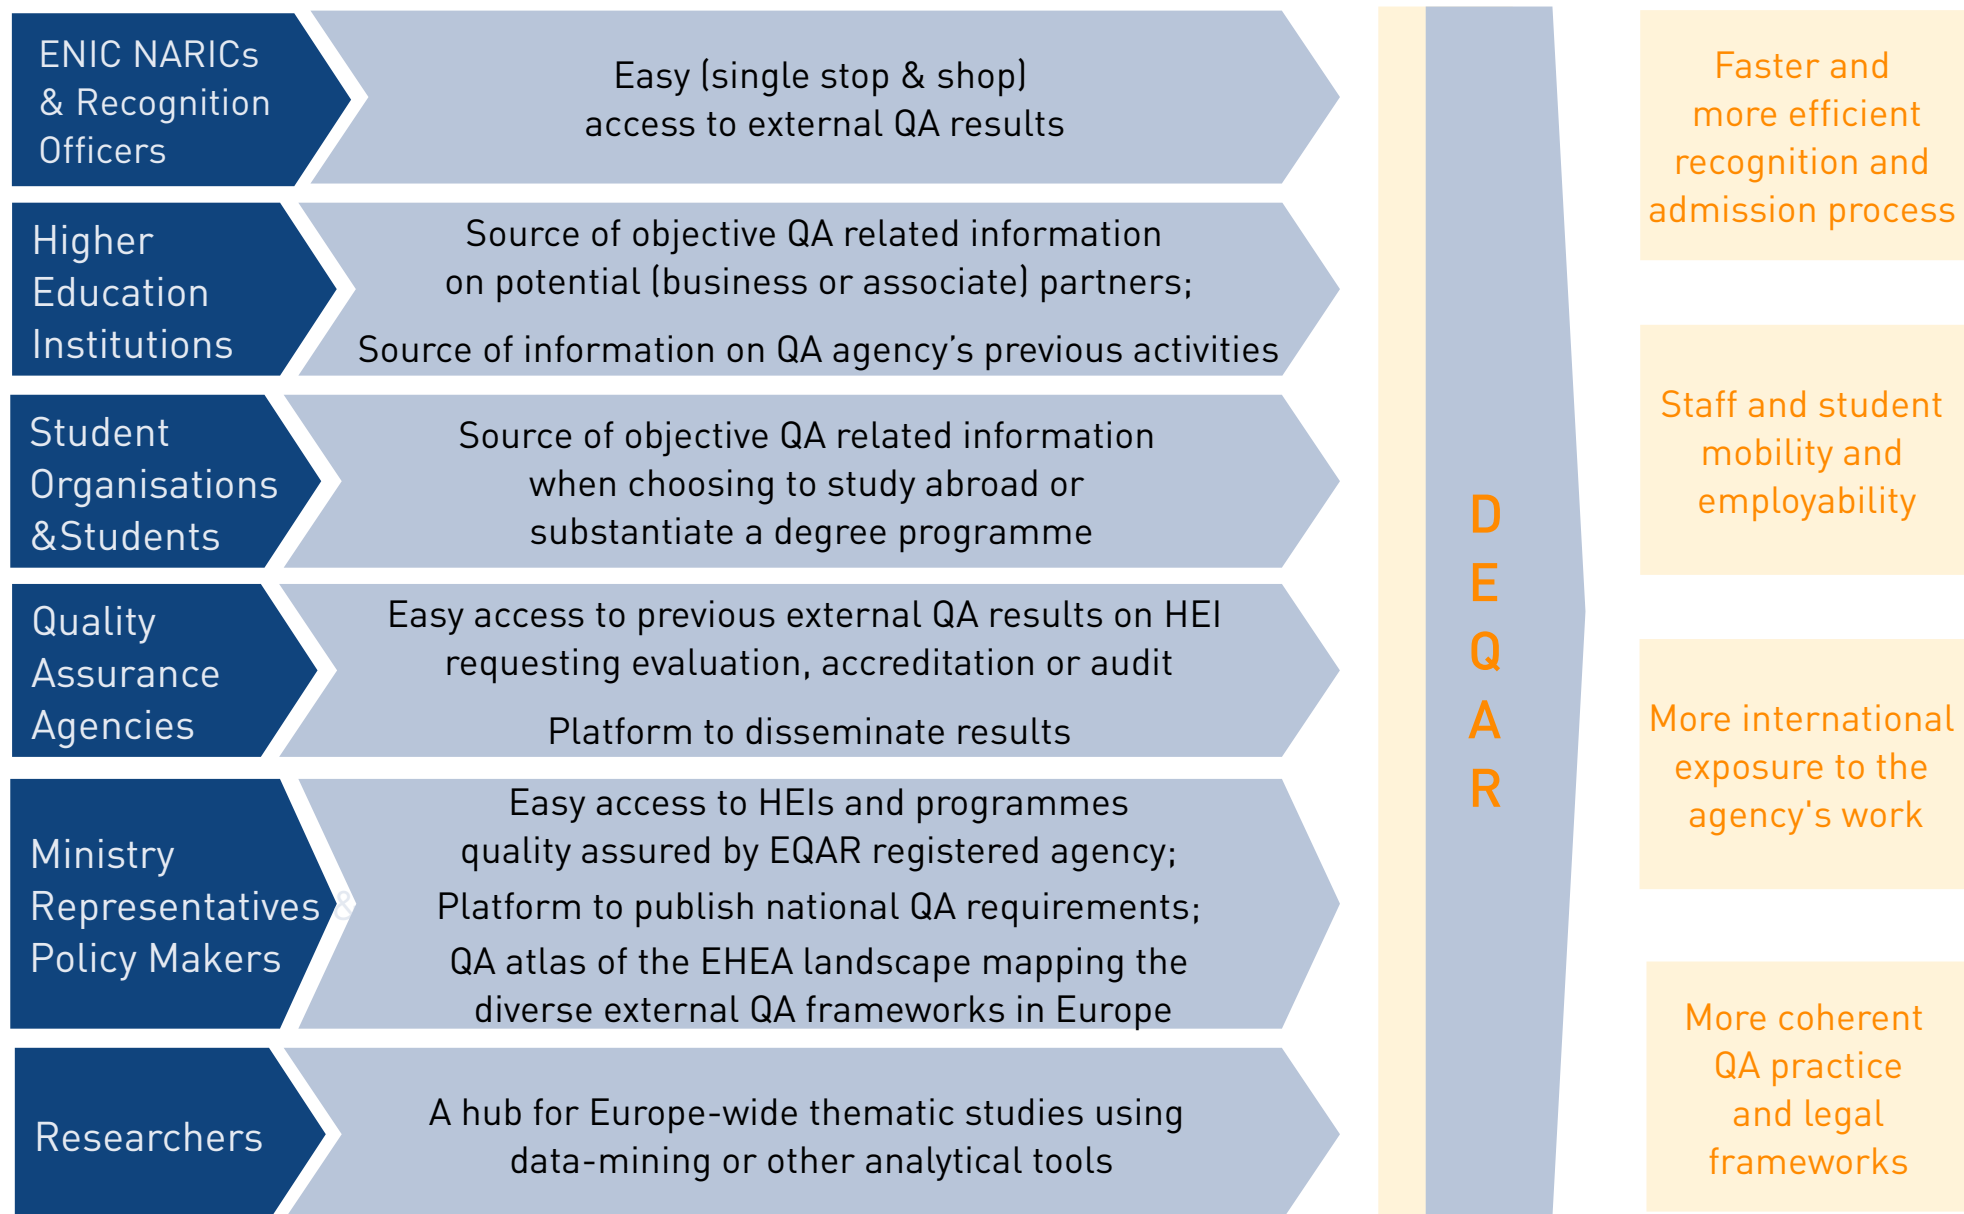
ENIC NARICs & Recognition Officers

Easy (single stop & shop) access to external QA results

Higher Education Institutions

Source of objective QA related information on potential (business or associate) partners;

Source of information on QA agency’s previous activities

Student Organisations &Students

Source of objective QA related information when choosing to study abroad or substantiate a degree programme

Quality Assurance Agencies

Easy access to previous external QA results on HEI requesting evaluation, accreditation or audit

Platform to disseminate results

Ministry Representatives & Policy Makers

Easy access to HEIs and programmes quality assured by EQAR registered agency;

Platform to publish national QA requirements;

QA atlas of the EHEA landscape mapping the diverse external QA frameworks in Europe

Researchers

A hub for Europe-wide thematic studies using data-mining or other analytical tools

DEQAR

Faster and more efficient recognition and admission process

Staff and student mobility and employability

More international exposure to the agency's work

More coherent QA practice and legal frameworks